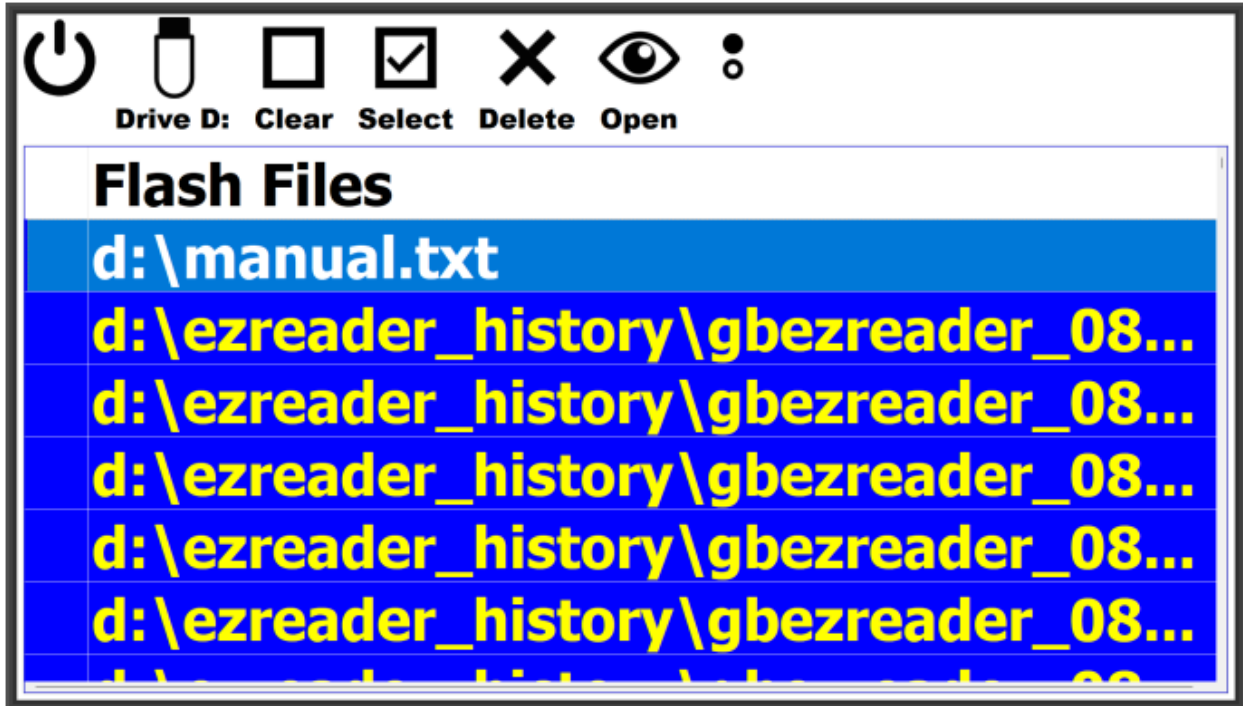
Drive D: Clear Select Delete Open

Flash Files

d:\manual.txt

d:\ezreader_history\gbezreader_08...

d:\ezreader_history\gbezreader_08...

d:\ezreader_history\gbezreader_08...

d:\ezreader_history\gbezreader_08...

d:\ezreader_history\gbezreader_08...

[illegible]